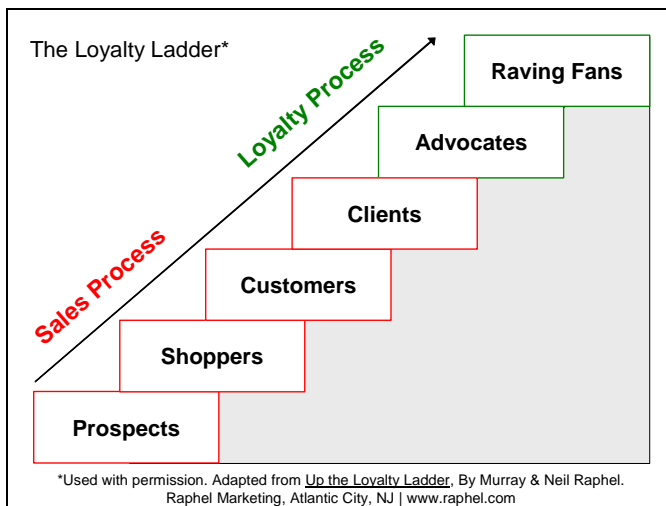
The Loyalty Ladder*

Loyalty Process

Sales Process

Raving Fans

Advocates

Clients

Customers

Shoppers

Prospects

*Used with permission. Adapted from Up the Loyalty Ladder, By Murray & Neil Raphel. Raphel Marketing, Atlantic City, NJ | www.raphel.com